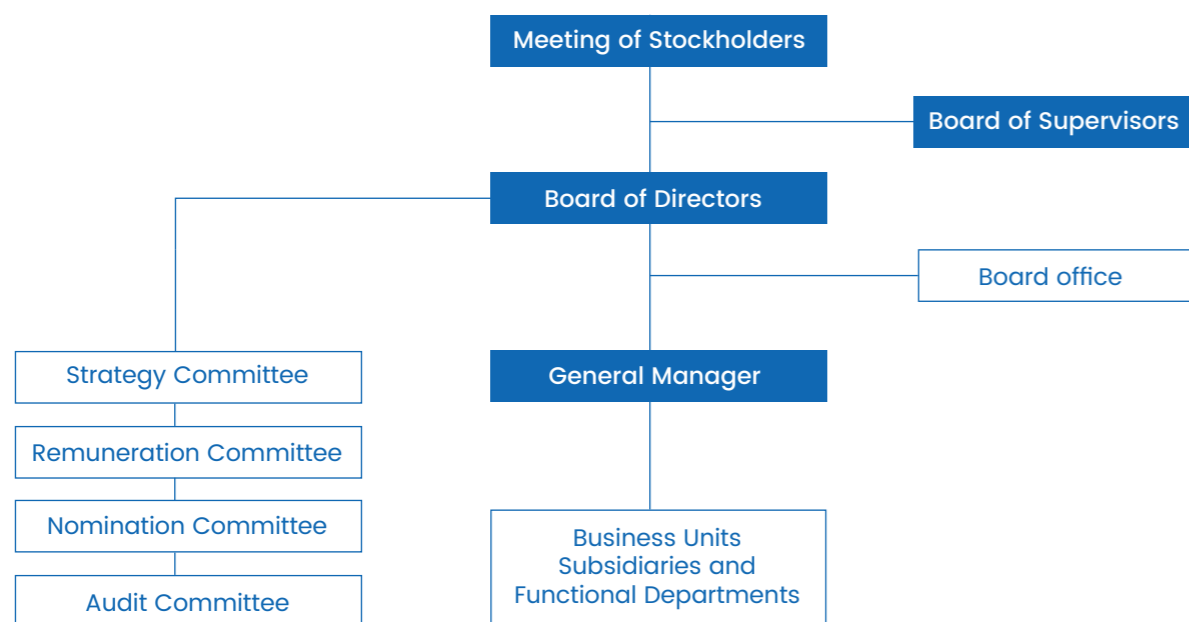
Meeting of Stockholders

Board of Supervisors

Board of Directors

Board office

Strategy Committee

General Manager

Remuneration Committee

Nomination Committee

Business Units
Subsidiaries and
Functional Departments

Audit Committee